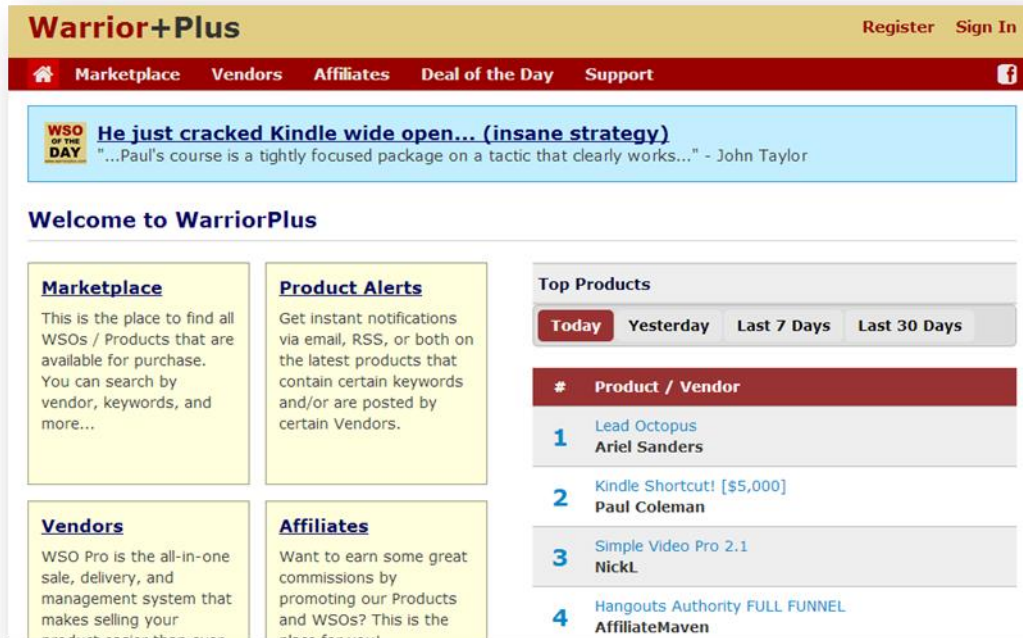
Warrior+Plus

Register Sign In

Marketplace Vendors Affiliates Deal of the Day Support

WSO OF THE DAY

He just cracked Kindle wide open... (insane strategy)
"...Paul's course is a tightly focused package on a tactic that clearly works..." - John Taylor

Welcome to WarriorPlus

Marketplace
This is the place to find all WSOs / Products that are available for purchase. You can search by vendor, keywords, and more...

Product Alerts
Get instant notifications via email, RSS, or both on the latest products that contain certain keywords and/or are posted by certain Vendors.

Vendors
WSO Pro is the all-in-one sale, delivery, and management system that makes selling your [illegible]

Affiliates
Want to earn some great commissions by promoting our Products and WSOs? This is the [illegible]

Top Products

Today Yesterday Last 7 Days Last 30 Days

| # | Product / Vendor |
|---|---|
| 1 | Lead Octopus Ariel Sanders |
| 2 | Kindle Shortcut! [$5,000] Paul Coleman |
| 3 | Simple Video Pro 2.1 NickL |
| 4 | Hangouts Authority FULL FUNNEL AffiliateMaven |